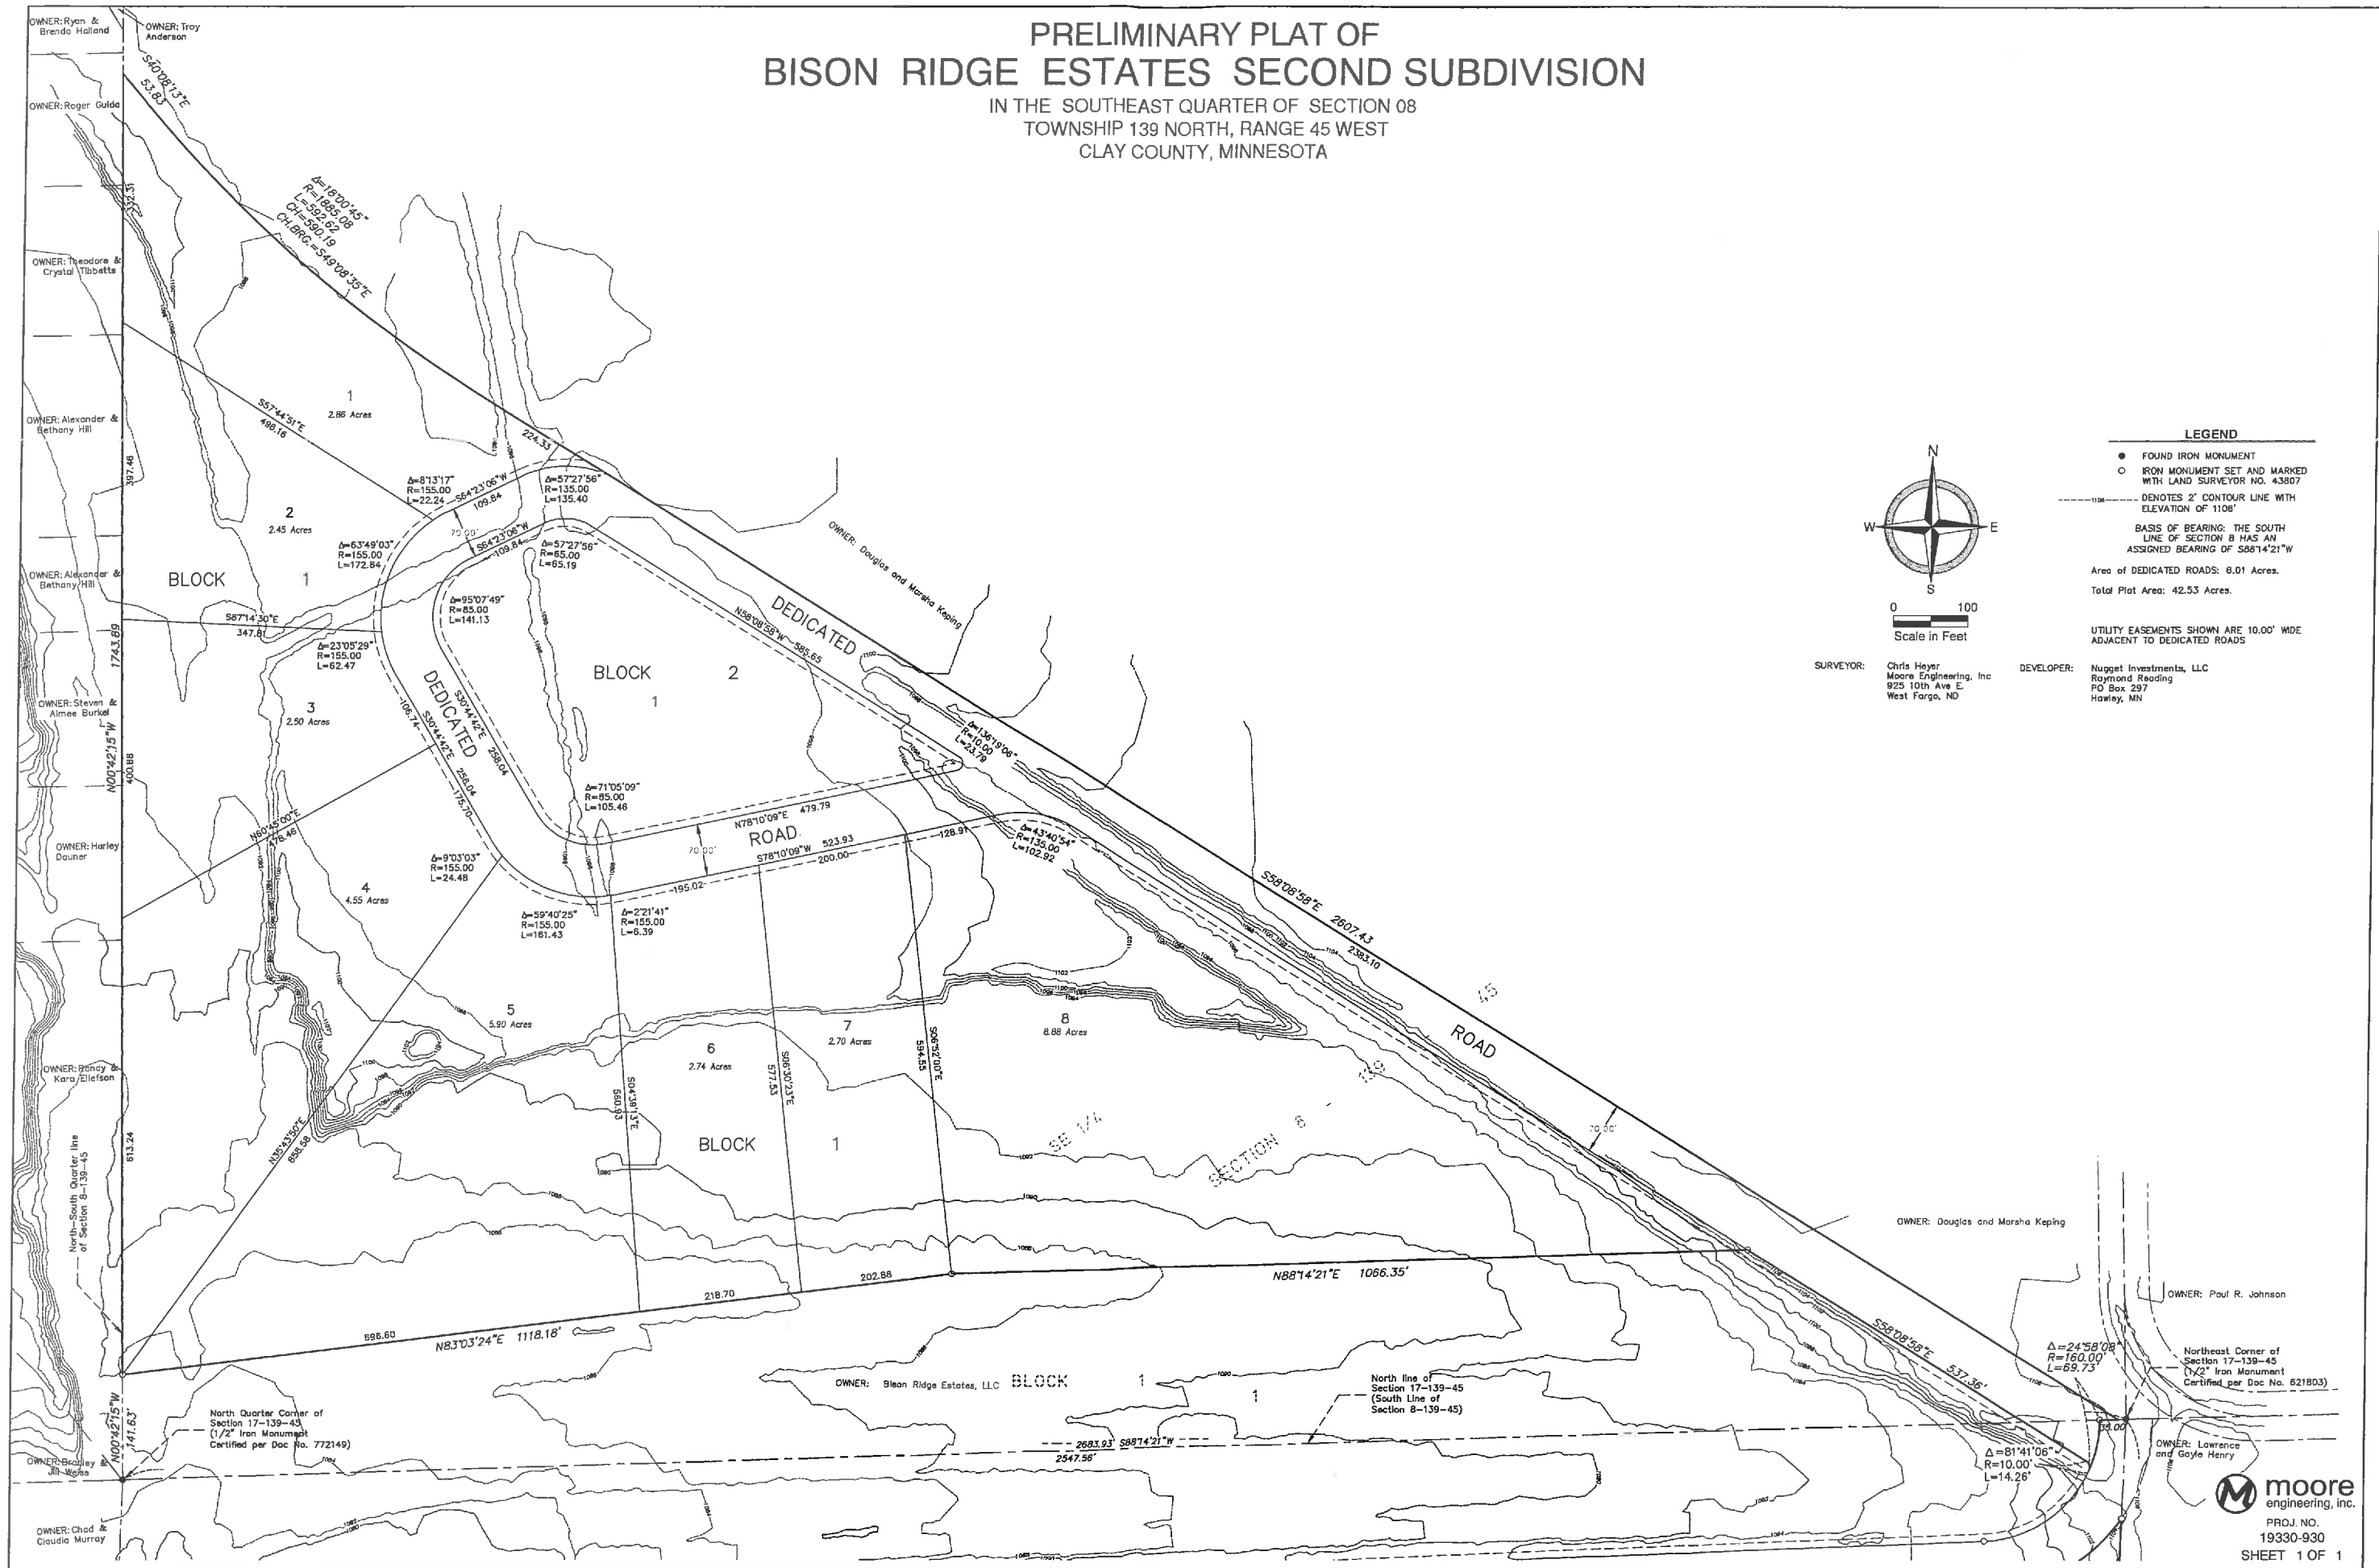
PRELIMINARY PLAT OF
BISON RIDGE ESTATES SECOND SUBDIVISION
IN THE SOUTHEAST QUARTER OF SECTION 08
TOWNSHIP 139 NORTH, RANGE 45 WEST
CLAY COUNTY, MINNESOTA

OWNER: Ryan & Brenda Holland
OWNER: Troy Anderson
OWNER: Roger Guida
OWNER: Theodore & Crystal Tibbetts
OWNER: Alexander & Bethany Hill
OWNER: Alexander & Bethany Hill
OWNER: Steven & Aimee Burkel
OWNER: Harley Dauner
OWNER: Randy & Kara Ellefson
OWNER: Bradley & Jill Weiss
OWNER: Chad & Claudia Murray
OWNER: Douglas and Marsha Keping
OWNER: Douglas and Marsha Keping
OWNER: Paul R. Johnson
OWNER: Lawrence and Gayle Henry
OWNER: Bison Ridge Estates, LLC BLOCK 1

S40°08'13"E 53.83
Δ=18°00'45" R=1885.08 L=592.62 CH=590.19 CH.BRG.=S49°08'35"E
332.31
1 2.86 Acres
S57°44'51"E 498.16
224.33
2 2.45 Acres
BLOCK 1
397.48
S87°14'30"E 347.81
Δ=8°13'17" R=155.00 L=22.24
S64°23'06"W 109.84
Δ=57°27'56" R=135.00 L=135.40
70.00'
S64°23'06"W 109.84
Δ=57°27'56" R=65.00 L=65.19
Δ=63°49'03" R=155.00 L=172.84
Δ=95°07'49" R=85.00 L=141.13
Δ=23°05'29" R=155.00 L=62.47
DEDICATED
N58°08'58"W 585.65
BLOCK 2
1
3 2.50 Acres
DEDICATED
S30°44'42"E 258.04
S30°44'42"E 258.04
106.74
175.70
Δ=136°19'06" R=10.00 L=23.79
Δ=71°05'09" R=85.00 L=105.46
N78°10'09"E 479.79
ROAD
70.00'
S78°10'09"W 523.93
200.00
128.91
Δ=43°40'54" R=135.00 L=102.92
195.02
N60°45'00"E 476.46
1743.89
N00°42'15"W
400.88
Δ=9°03'03" R=155.00 L=24.48
4 4.55 Acres
Δ=59°40'25" R=155.00 L=161.43
Δ=2°21'41" R=155.00 L=6.39
S58°08'58"E 2607.43
2383.10
45
ROAD
5 5.90 Acres
6 2.74 Acres
7 2.70 Acres
8 8.88 Acres
S04°38'13"E 560.93
S06°30'23"E 577.53
S06°52'00"E 594.55
BLOCK 1
SE 1/4 SECTION 8
139
70.00'
North-South Quarter line of Section 8-139-45
613.24
N35°43'50"E 856.58
218.70
202.88
N88°14'21"E 1066.35'
696.60
N83°03'24"E 1118.18'
S58°08'58"E 537.36'
Δ=24°58'08" R=160.00' L=69.73'
Northeast Corner of Section 17-139-45 (1/2" Iron Monument Certified per Doc No. 621803)
North line of Section 17-139-45 (South Line of Section 8-139-45)
North Quarter Corner of Section 17-139-45 (1/2" Iron Monument Certified per Doc No. 772149)
N00°42'15"W 141.63'
2683.93' S88°14'21"W
2547.56'
33.00'
Δ=81°41'06" R=10.00' L=14.26'

LEGEND
● FOUND IRON MONUMENT
○ IRON MONUMENT SET AND MARKED WITH LAND SURVEYOR NO. 43807
1106 DENOTES 2' CONTOUR LINE WITH ELEVATION OF 1106'
BASIS OF BEARING: THE SOUTH LINE OF SECTION 8 HAS AN ASSIGNED BEARING OF S88°14'21"W
Area of DEDICATED ROADS: 6.01 Acres.
Total Plat Area: 42.53 Acres.
UTILITY EASEMENTS SHOWN ARE 10.00' WIDE ADJACENT TO DEDICATED ROADS

N E S W
0 100
Scale in Feet

SURVEYOR: Chris Heyer Moore Engineering, Inc 925 10th Ave E. West Fargo, ND
DEVELOPER: Nugget Investments, LLC Raymond Reading PO Box 297 Hawley, MN

moore engineering, inc.
PROJ. NO. 19330-930
SHEET 1 OF 1